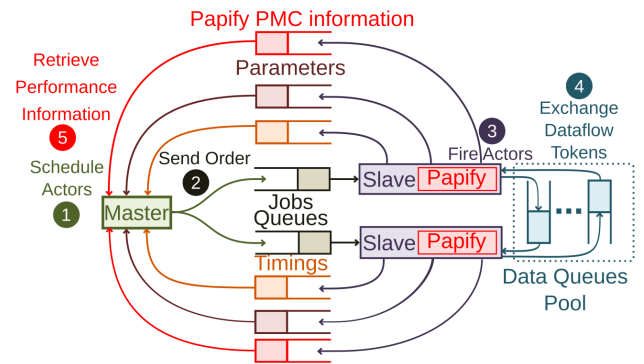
Papify PMC information

Retrieve Performance Information

5

Parameters

Schedule Actors

1

Send Order

2

Master

Jobs Queues

Slave Papify

Slave Papify

3

Fire Actors

4

Exchange Dataflow Tokens

...

Timings

Data Queues Pool